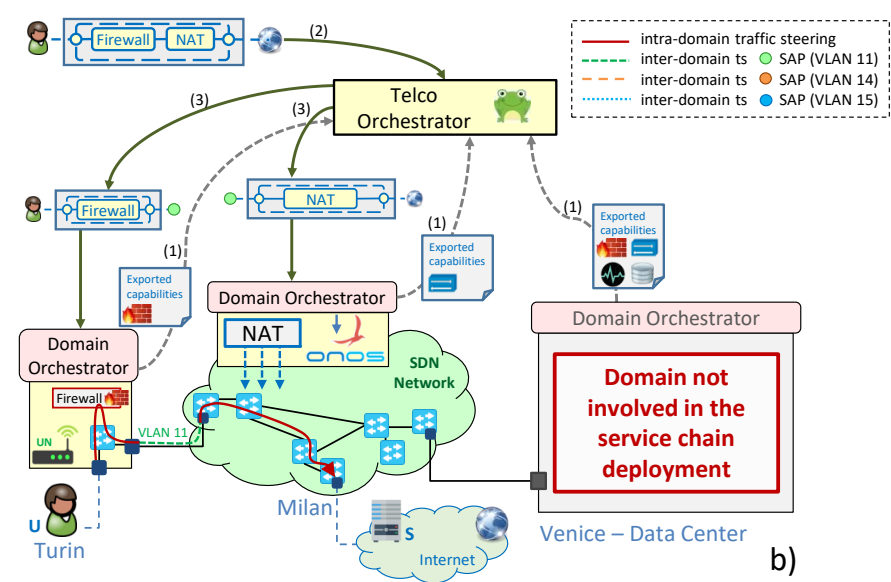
Firewall NAT

(2)

intra-domain traffic steering
inter-domain ts SAP (VLAN 11)
inter-domain ts SAP (VLAN 14)
inter-domain ts SAP (VLAN 15)

Telco Orchestrator

(3)

(3)

Firewall

NAT

(1)

(1)

(1)

Exported capabilities

Exported capabilities

Exported capabilities

Domain Orchestrator

Domain Orchestrator

Domain Orchestrator

NAT

onos

SDN Network

Domain not involved in the service chain deployment

Firewall

UN

VLAN 11

U

Turin

Milan

S

Internet

Venice – Data Center

b)